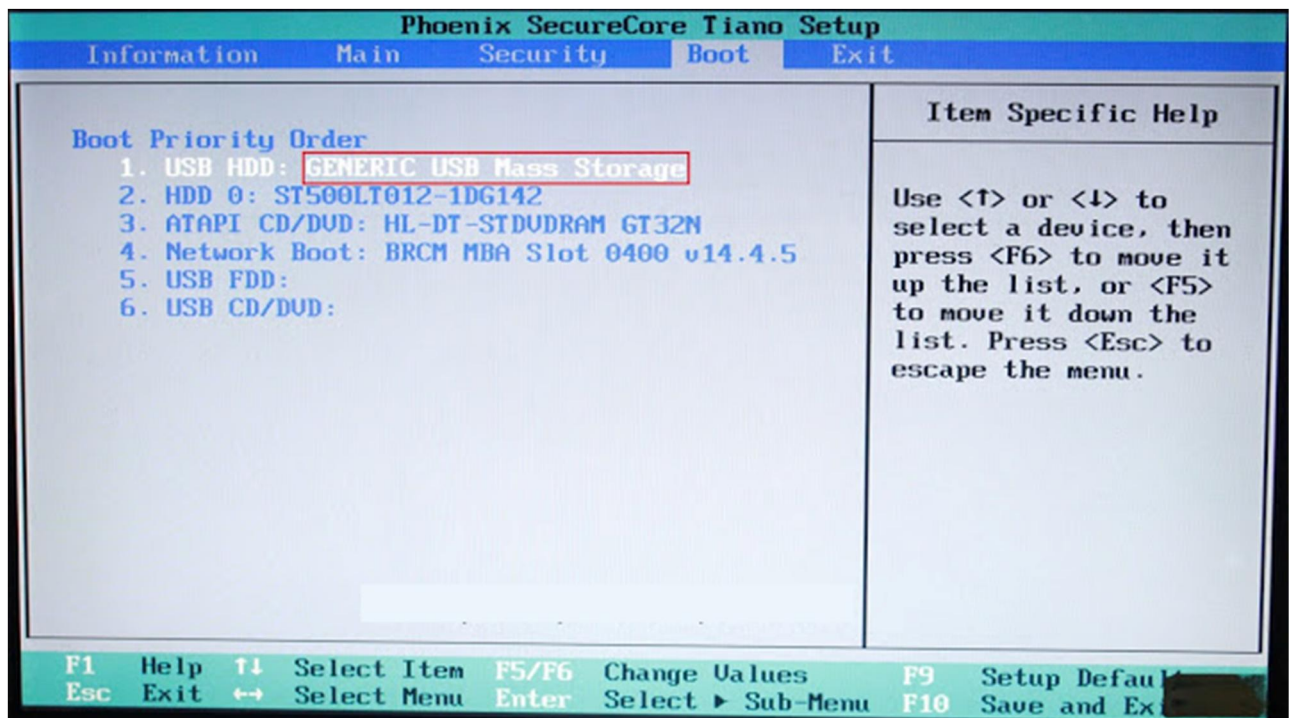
Phoenix SecureCore Tiano Setup
Information Main Security Boot Exit

Boot Priority Order
1. USB HDD: GENERIC USB Mass Storage
2. HDD 0: ST500LT012-1DG142
3. ATAPI CD/DVD: HL-DT-STDVDRAM GT32N
4. Network Boot: BRCM MBA Slot 0400 v14.4.5
5. USB FDD:
6. USB CD/DVD:

Item Specific Help

Use <↑> or <↓> to select a device, then press <F6> to move it up the list, or <F5> to move it down the list. Press <Esc> to escape the menu.

F1 Help ↑↓ Select Item F5/F6 Change Values F9 Setup Defau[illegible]
Esc Exit ↔ Select Menu Enter Select ▶ Sub-Menu F10 Save and Ex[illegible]